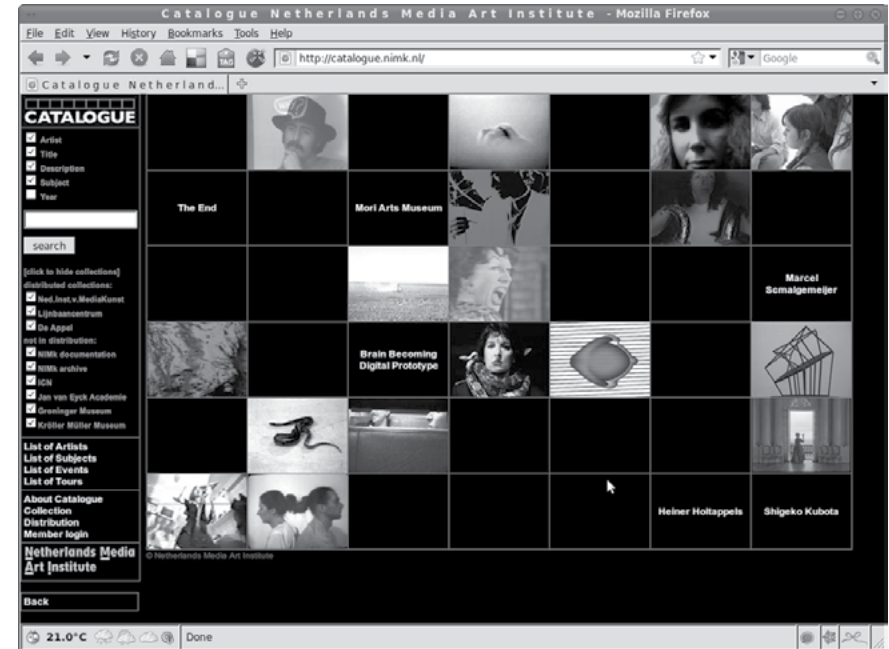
Catalogue Netherlands Media Art Institute - Mozilla Firefox

File Edit View History Bookmarks Tools Help

http://catalogue.nimk.nl/

Google

Catalogue Netherland...

CATALOGUE

Artist
Title
Description
Subject
Year

search

[click to hide collections]
distributed collections:
Ned.Inst.v.MediaKunst
Lijnbaancentrum
De Appel
not in distribution:
NIMk documentation
NIMk archive
ICN
Jan van Eyck Academie
Groninger Museum
Kröller Müller Museum

List of Artists
List of Subjects
List of Events
List of Tours

About Catalogue
Collection
Distribution
Member login

Netherlands Media Art Institute

Back

The End

Mori Arts Museum

Marcel Schmalgemeijer

Brain Becoming Digital Prototype

Heiner Holtappels

Shigeko Kubota

© Netherlands Media Art Institute

21.0°C

Done